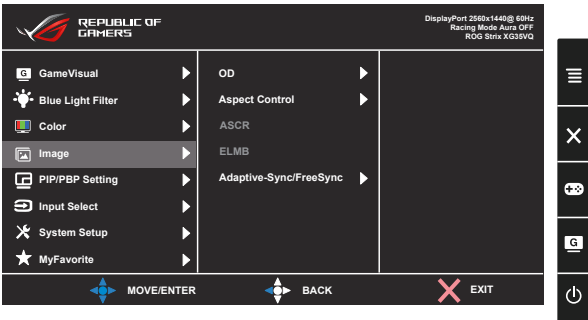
REPUBLIC OF GAMERS

DisplayPort 2560x1440@ 60Hz
Racing Mode Aura OFF
ROG Strix XG35VQ

GameVisual
Blue Light Filter
Color
Image
PIP/PBP Setting
Input Select
System Setup
MyFavorite

OD
Aspect Control
ASCR
ELMB
Adaptive-Sync/FreeSync

MOVE/ENTER
BACK
EXIT

G

G